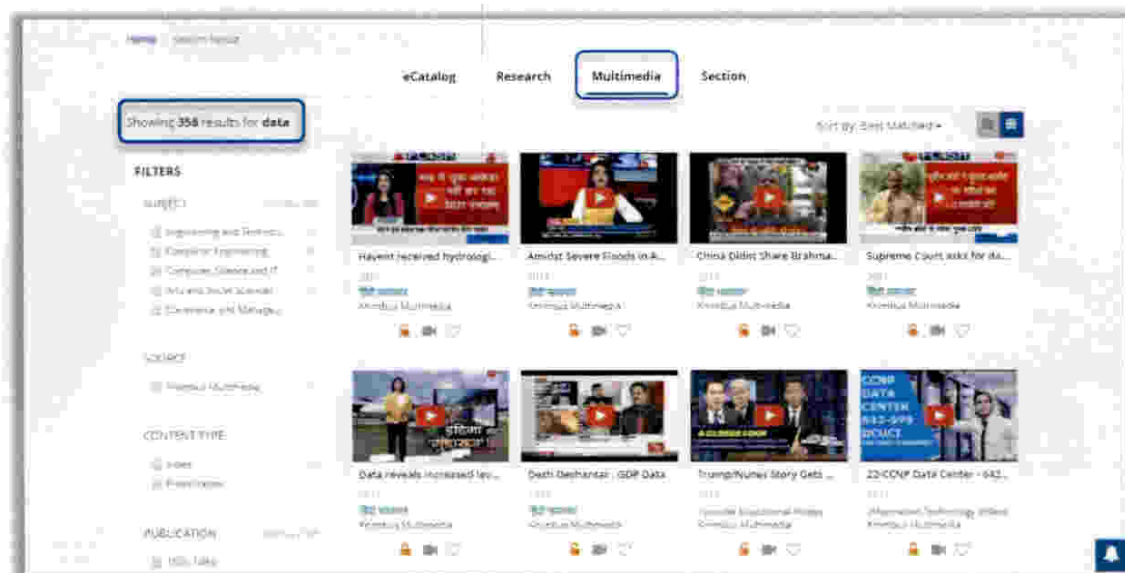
Home / Search Result

eCatalog Research Multimedia Section

Showing 358 results for data

Sort By: Best Matched ▾

FILTERS

SUBJECT

Engineering and Technology
Computer Engineering
Computer Science and IT
Arts and Social Sciences
Commerce and Management

SOURCE

Knimbus Multimedia

CONTENT TYPE

Video
Presentation

PUBLICATION

TED Talks

Havent received hydrologi...
2021
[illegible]
Knimbus Multimedia

Amidst Severe Floods in A...
2021
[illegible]
Knimbus Multimedia

China Didnt Share Brahma...
2021
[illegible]
Knimbus Multimedia

Supreme Court asks for da...
2021
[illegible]
Knimbus Multimedia

Data reveals increased lev...
2021
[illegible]
Knimbus Multimedia

Desh Deshantar : GDP Data
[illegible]
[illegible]
Knimbus Multimedia

Trump/Nunes Story Gets ...
2018
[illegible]
Knimbus Multimedia

22-CCNP Data Center - 642...
2021
Information Technology Videos
Knimbus Multimedia

CCNP DATA CENTER 642-999 DCUCI